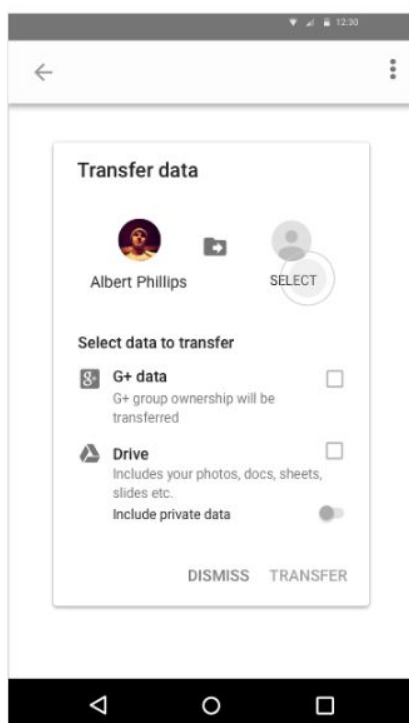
12:30

Transfer data

Albert Phillips

SELECT

Select data to transfer

G+ data

G+ group ownership will be transferred

Drive

Includes your photos, docs, sheets, slides etc.

Include private data

DISMISS TRANSFER